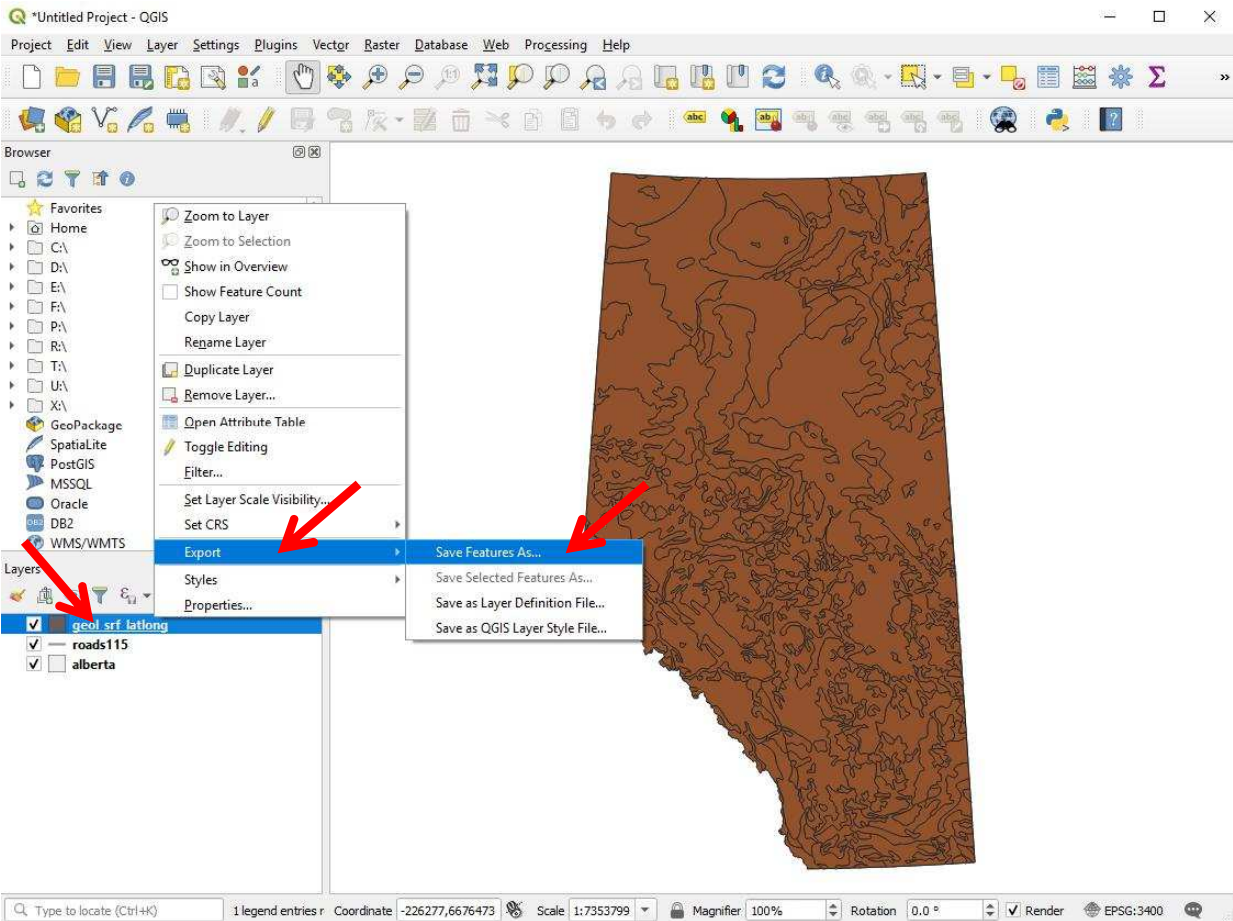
*Untitled Project - QGIS

Project Edit View Layer Settings Plugins Vector Raster Database Web Processing Help

Browser

Favorites
Home
C:\
D:\
E:\
F:\
P:\
R:\
T:\
U:\
X:\
GeoPackage
SpatiaLite
PostGIS
MSSQL
Oracle
DB2
WMS/WMTS

Zoom to Layer
Zoom to Selection
Show in Overview
Show Feature Count
Copy Layer
Rename Layer
Duplicate Layer
Remove Layer...
Open Attribute Table
Toggle Editing
Filter...
Set Layer Scale Visibility...
Set CRS
Export
Styles
Properties...

Save Features As...
Save Selected Features As...
Save as Layer Definition File...
Save as QGIS Layer Style File...

Layers

geol_srf_latlong
roads115
alberta

Type to locate (Ctrl+K) 1 legend entries r Coordinate -226277,6676473 Scale 1:7353799 Magnifier 100% Rotation 0.0 ° Render EPSG:3400